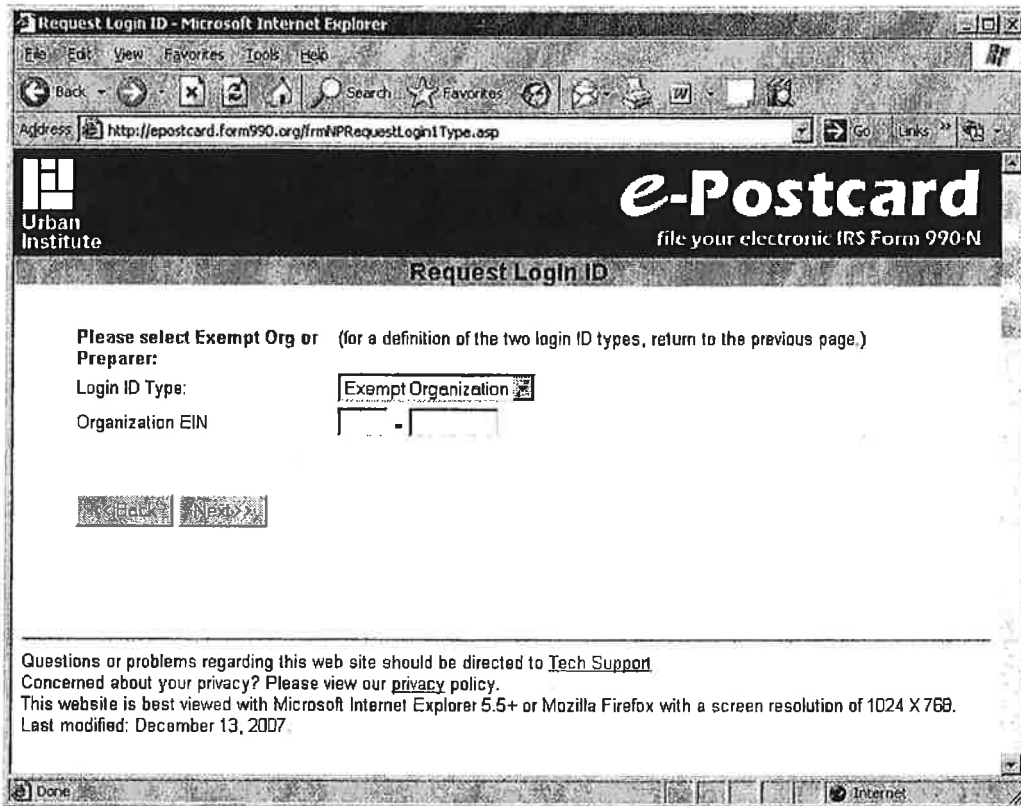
Request Login ID - Microsoft Internet Explorer

File Edit View Favorites Tools Help

Back Search Favorites

Address http://epostcard.form990.org/frmNPRequestLogin1Type.asp

Go Links

Urban Institute

e-Postcard

file your electronic IRS Form 990-N

Request Login ID

Please select Exempt Org or Preparer: (for a definition of the two login ID types, return to the previous page.)

Login ID Type: Exempt Organization

Organization EIN -

<<Back Next>>

Questions or problems regarding this web site should be directed to Tech Support

Concerned about your privacy? Please view our privacy policy.

This website is best viewed with Microsoft Internet Explorer 5.5+ or Mozilla Firefox with a screen resolution of 1024 X 768.

Last modified: December 13, 2007

Done Internet